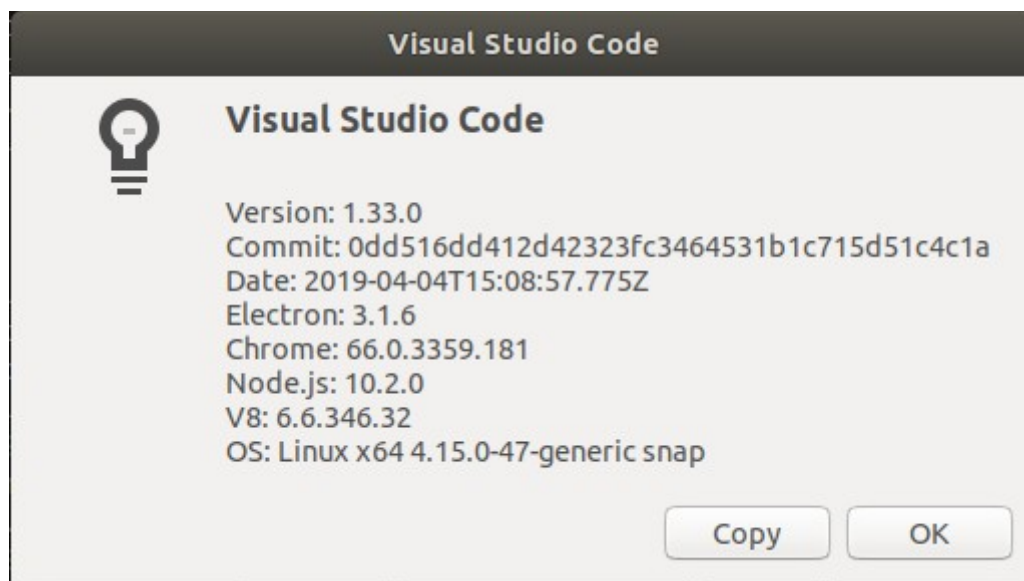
Visual Studio Code

Visual Studio Code

Version: 1.33.0
Commit: 0dd516dd412d42323fc3464531b1c715d51c4c1a
Date: 2019-04-04T15:08:57.775Z
Electron: 3.1.6
Chrome: 66.0.3359.181
Node.js: 10.2.0
V8: 6.6.346.32
OS: Linux x64 4.15.0-47-generic snap

Copy
OK